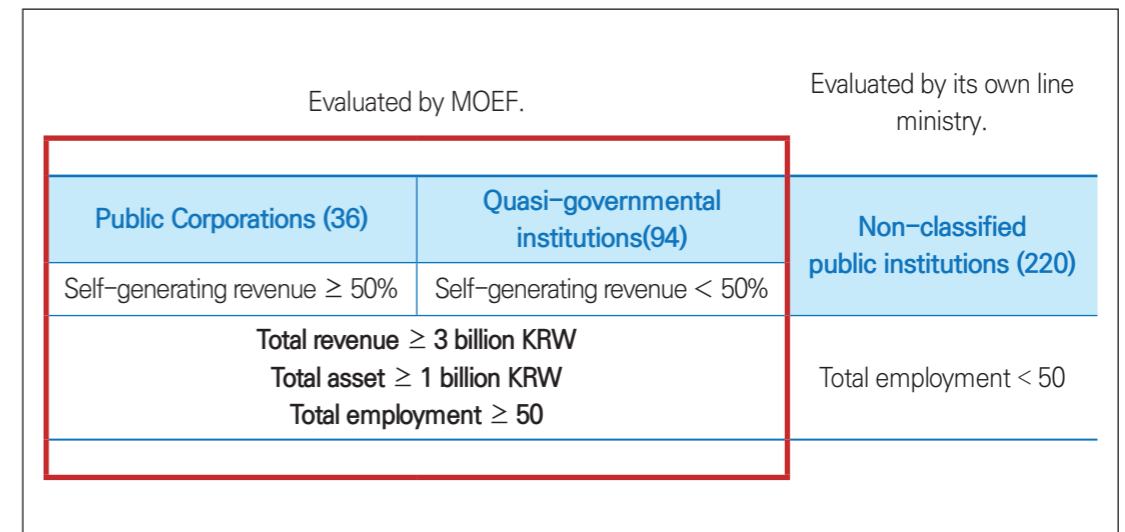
Evaluated by MOEF.

Evaluated by its own line ministry.

| Public Corporations (36) | Quasi-governmental institutions(94) | Non-classified public institutions (220) |
|---|---|---|
| Self-generating revenue $\geq$ 50% | Self-generating revenue < 50% | |
| Total revenue $\geq$ 3 billion KRW<br>Total asset $\geq$ 1 billion KRW<br>Total employment $\geq$ 50 | | Total employment < 50 |